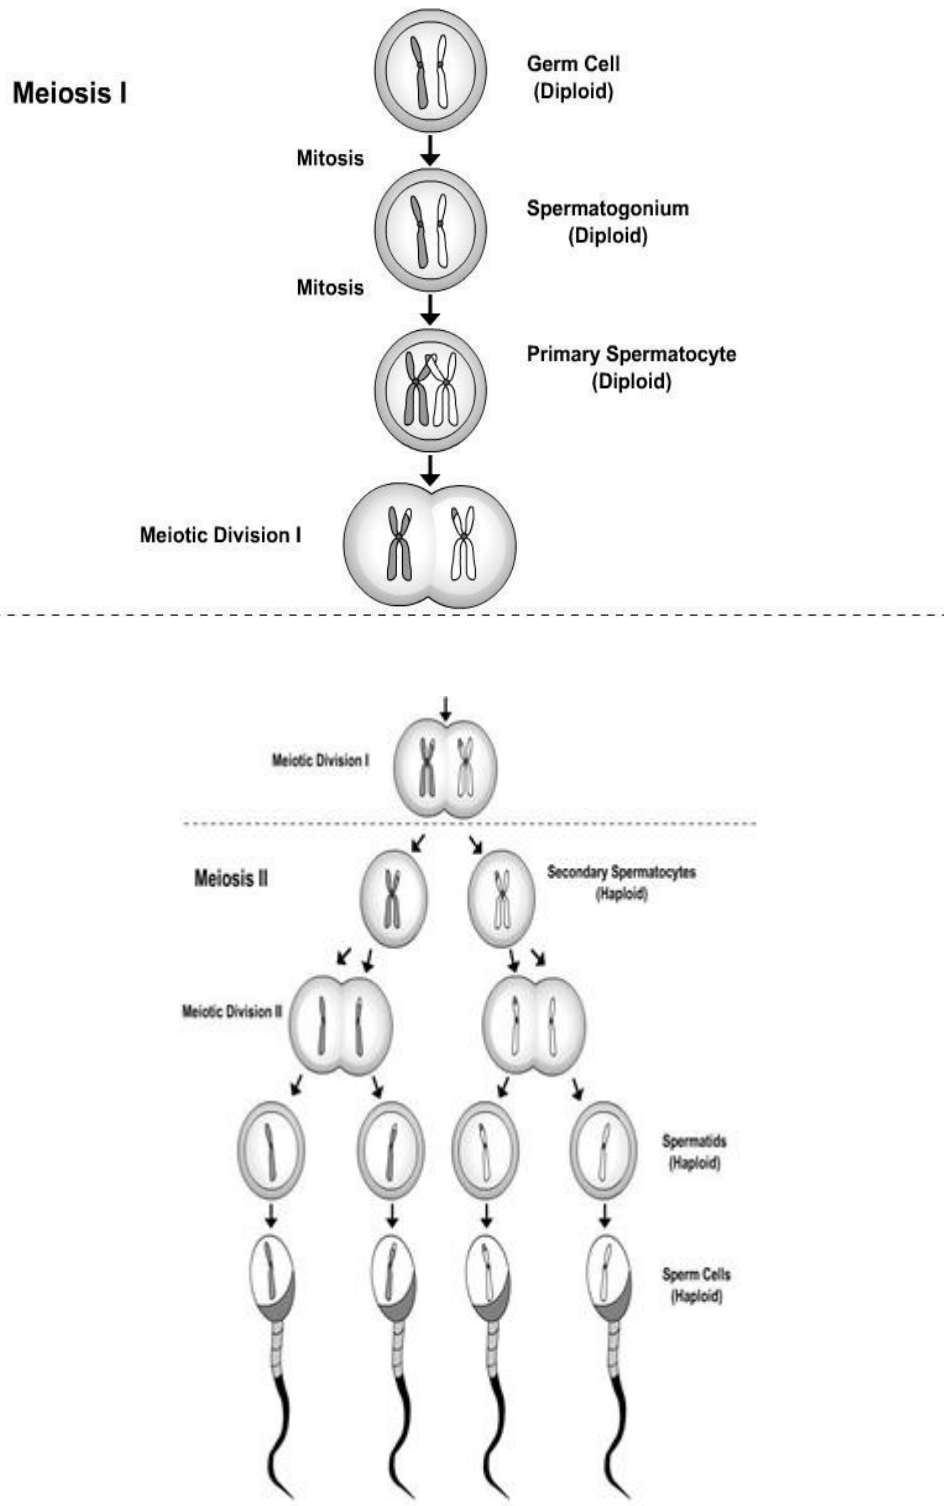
Meiosis I

Germ Cell
(Diploid)

Mitosis

Spermatogonium
(Diploid)

Mitosis

Primary Spermatocyte
(Diploid)

Meiotic Division I

Meiotic Division I

Meiosis II

Secondary Spermatocytes
(Haploid)

Meiotic Division II

Spermatids
(Haploid)

Sperm Cells
(Haploid)